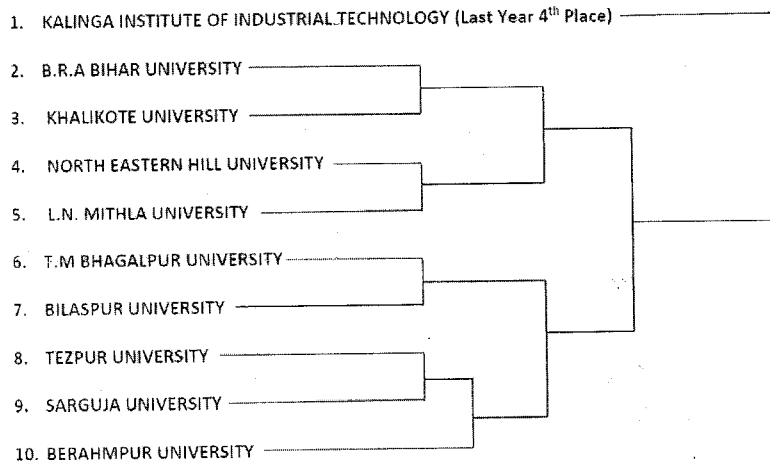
1. KALINGA INSTITUTE OF INDUSTRIAL.TECHNOLOGY (Last Year 4$^{th}$ Place)

2. B.R.A BIHAR UNIVERSITY

3. KHALIKOTE UNIVERSITY

4. NORTH EASTERN HILL UNIVERSITY

5. L.N. MITHLA UNIVERSITY

6. T.M BHAGALPUR UNIVERSITY

7. BILASPUR UNIVERSITY

8. TEZPUR UNIVERSITY

9. SARGUJA UNIVERSITY

10. BERAHMPUR UNIVERSITY